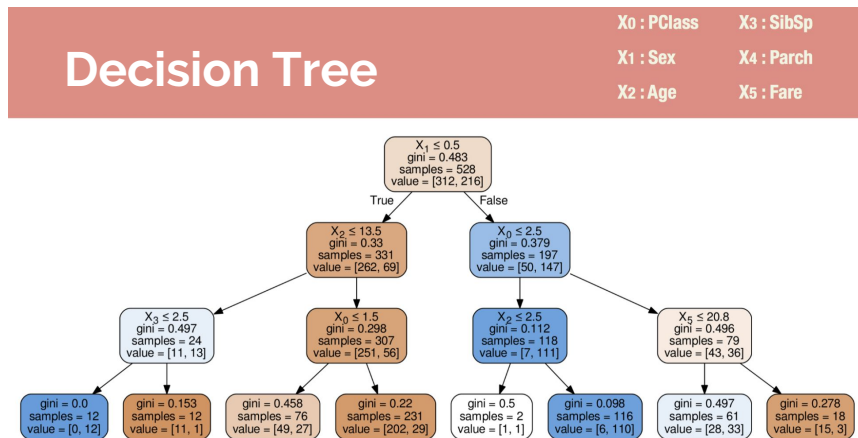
Decision Tree

X0 : PClass
X1 : Sex
X2 : Age
X3 : SibSp
X4 : Parch
X5 : Fare

$X_1 \leq 0.5$
gini = 0.483
samples = 528
value = [312, 216]

True

False

$X_2 \leq 13.5$
gini = 0.33
samples = 331
value = [262, 69]

$X_0 \leq 2.5$
gini = 0.379
samples = 197
value = [50, 147]

$X_3 \leq 2.5$
gini = 0.497
samples = 24
value = [11, 13]

$X_0 \leq 1.5$
gini = 0.298
samples = 307
value = [251, 56]

$X_2 \leq 2.5$
gini = 0.112
samples = 118
value = [7, 111]

$X_5 \leq 20.8$
gini = 0.496
samples = 79
value = [43, 36]

gini = 0.0
samples = 12
value = [0, 12]

gini = 0.153
samples = 12
value = [11, 1]

gini = 0.458
samples = 76
value = [49, 27]

gini = 0.22
samples = 231
value = [202, 29]

gini = 0.5
samples = 2
value = [1, 1]

gini = 0.098
samples = 116
value = [6, 110]

gini = 0.497
samples = 61
value = [28, 33]

gini = 0.278
samples = 18
value = [15, 3]